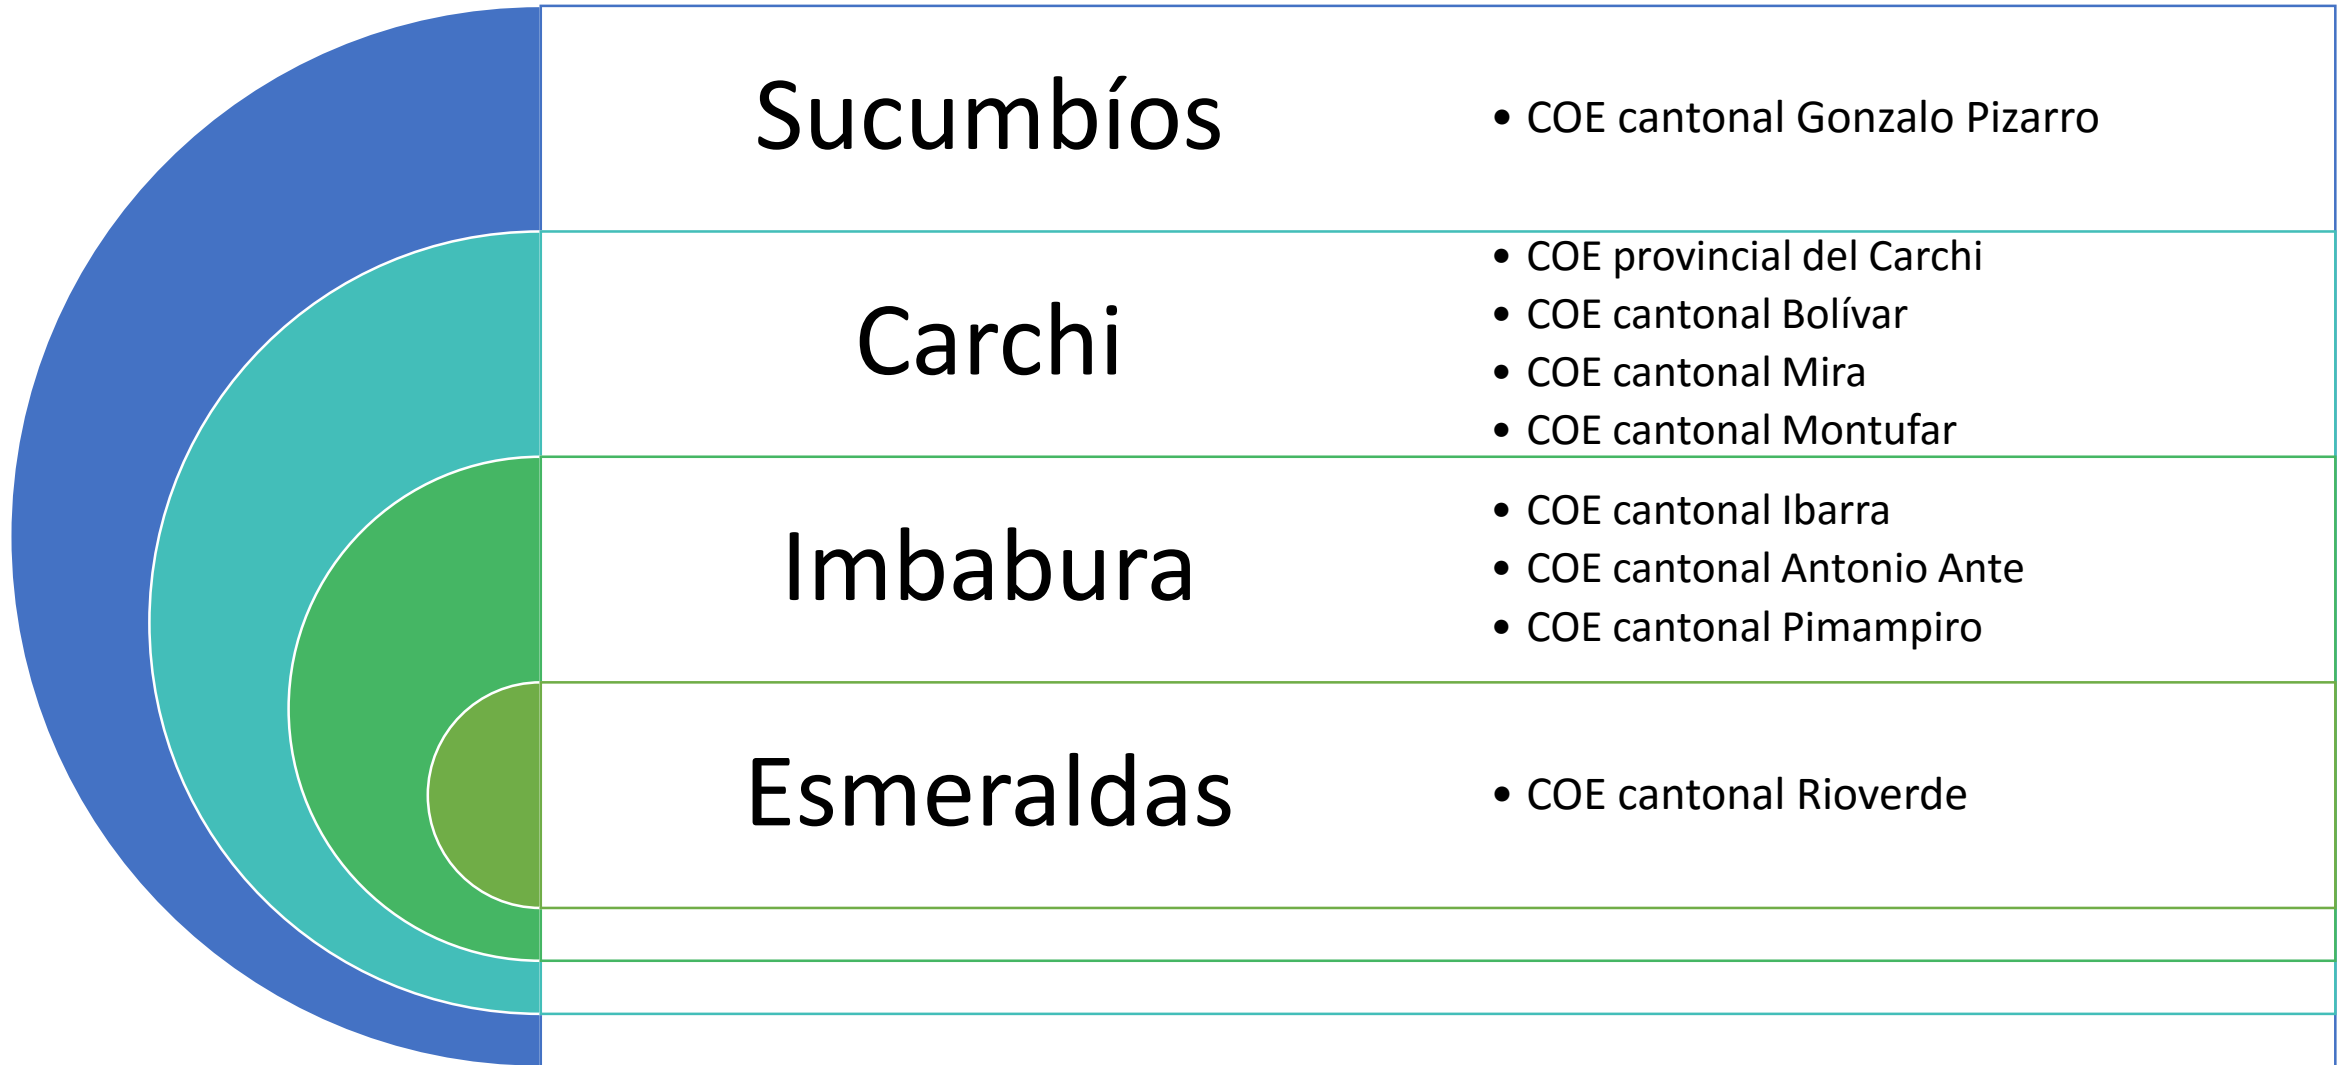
Sucumbíos

• COE cantonal Gonzalo Pizarro

Carchi

• COE provincial del Carchi
• COE cantonal Bolívar
• COE cantonal Mira
• COE cantonal Montufar

Imbabura

• COE cantonal Ibarra
• COE cantonal Antonio Ante
• COE cantonal Pimampiro

Esmeraldas

• COE cantonal Rioverde